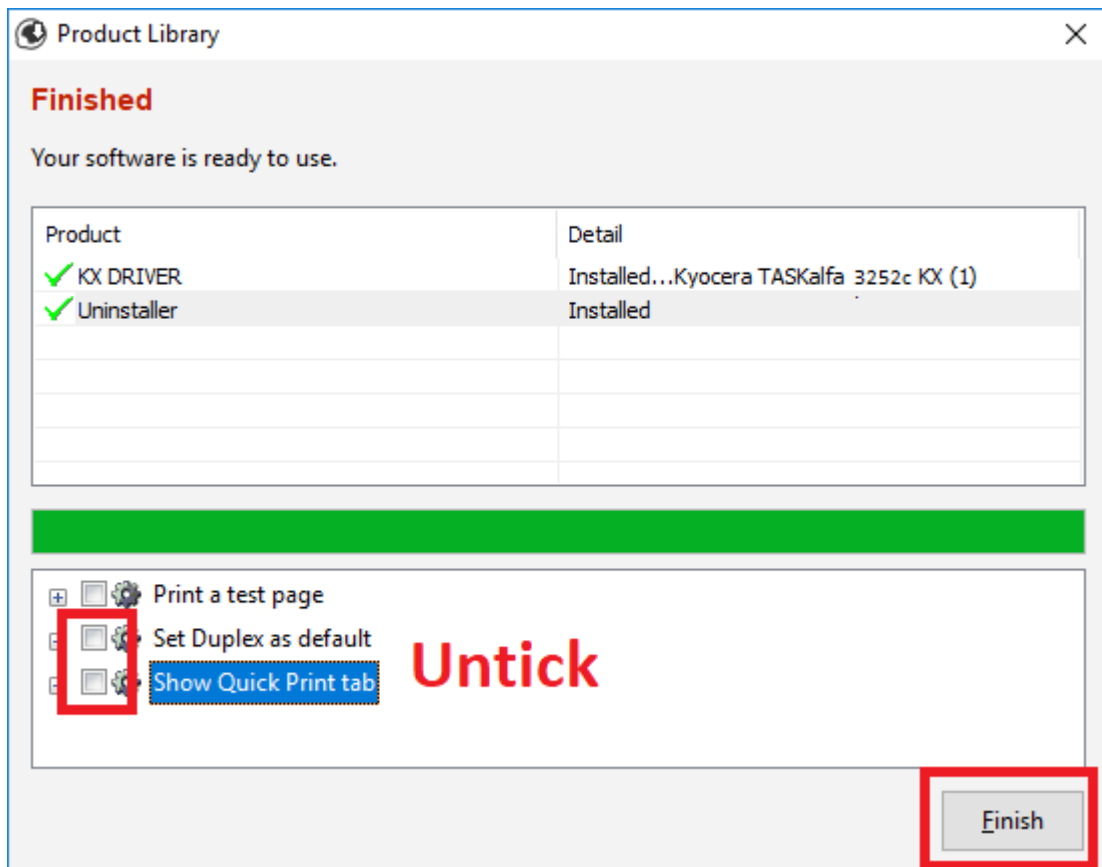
Product Library

Finished

Your software is ready to use.

| Product | Detail |
|---|---|
| KX DRIVER | Installed…Kyocera TASKalfa 3252c KX (1) |
| Uninstaller | Installed |

Print a test page
Set Duplex as default
Show Quick Print tab

Untick

Finish